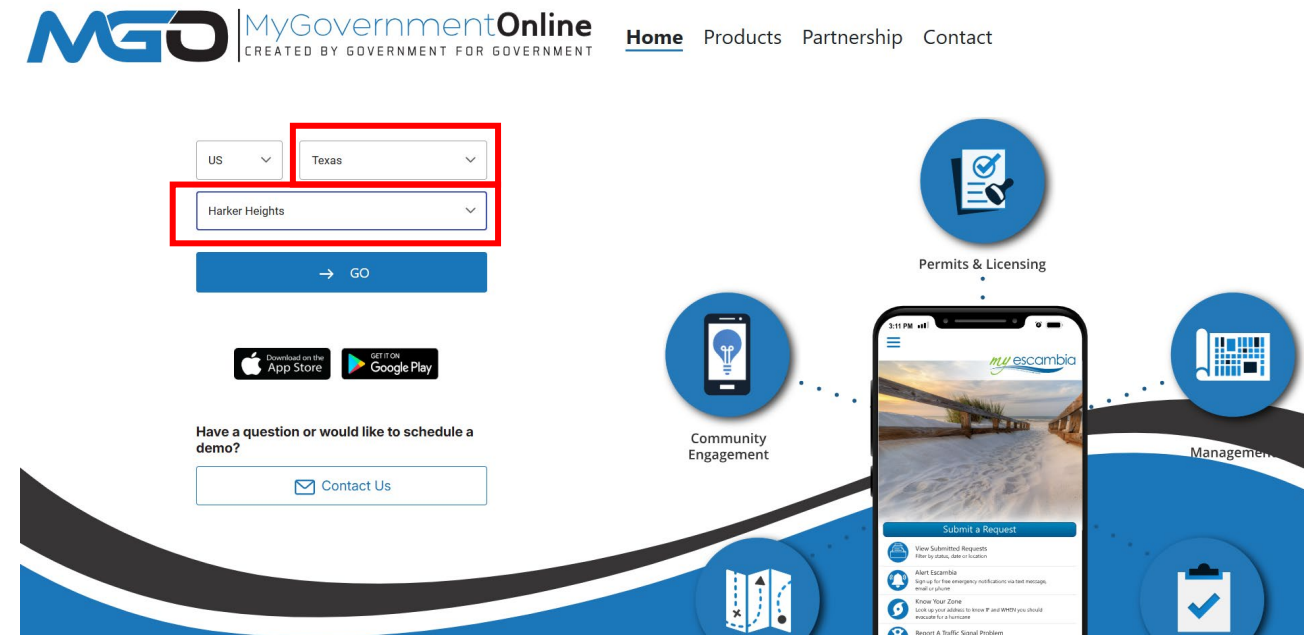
MGO MyGovernmentOnline
CREATED BY GOVERNMENT FOR GOVERNMENT

Home Products Partnership Contact

US
Texas
Harker Heights
→ GO

Download on the App Store
GET IT ON Google Play

Have a question or would like to schedule a demo?

Contact Us

Permits & Licensing

Community Engagement

Managemen

3:11 PM

my escambia

Submit a Request

View Submitted Requests
Filter by status, date or location

Alert Escambia
Sign up for free emergency notifications via text message, email or phone

Know Your Zone
Look up your address to know IF and WHEN you should evacuate for a hurricane

Report A Traffic Signal Problem